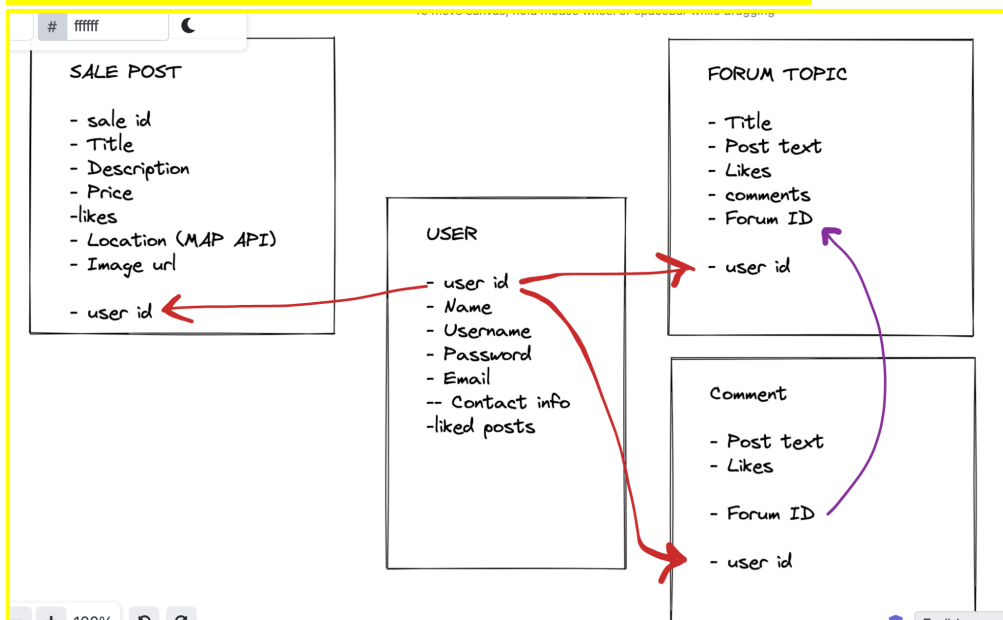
# ffffff

To move canvas, hold mouse wheel or spacebar while dragging

SALE POST

- sale id
- Title
- Description
- Price
-likes
- Location (MAP API)
- Image url

- user id

USER

- user id
- Name
- Username
- Password
- Email
-- Contact info
-liked posts

FORUM TOPIC

- Title
- Post text
- Likes
- comments
- Forum ID

- user id

Comment

- Post text
- Likes

- Forum ID

- user id

100%